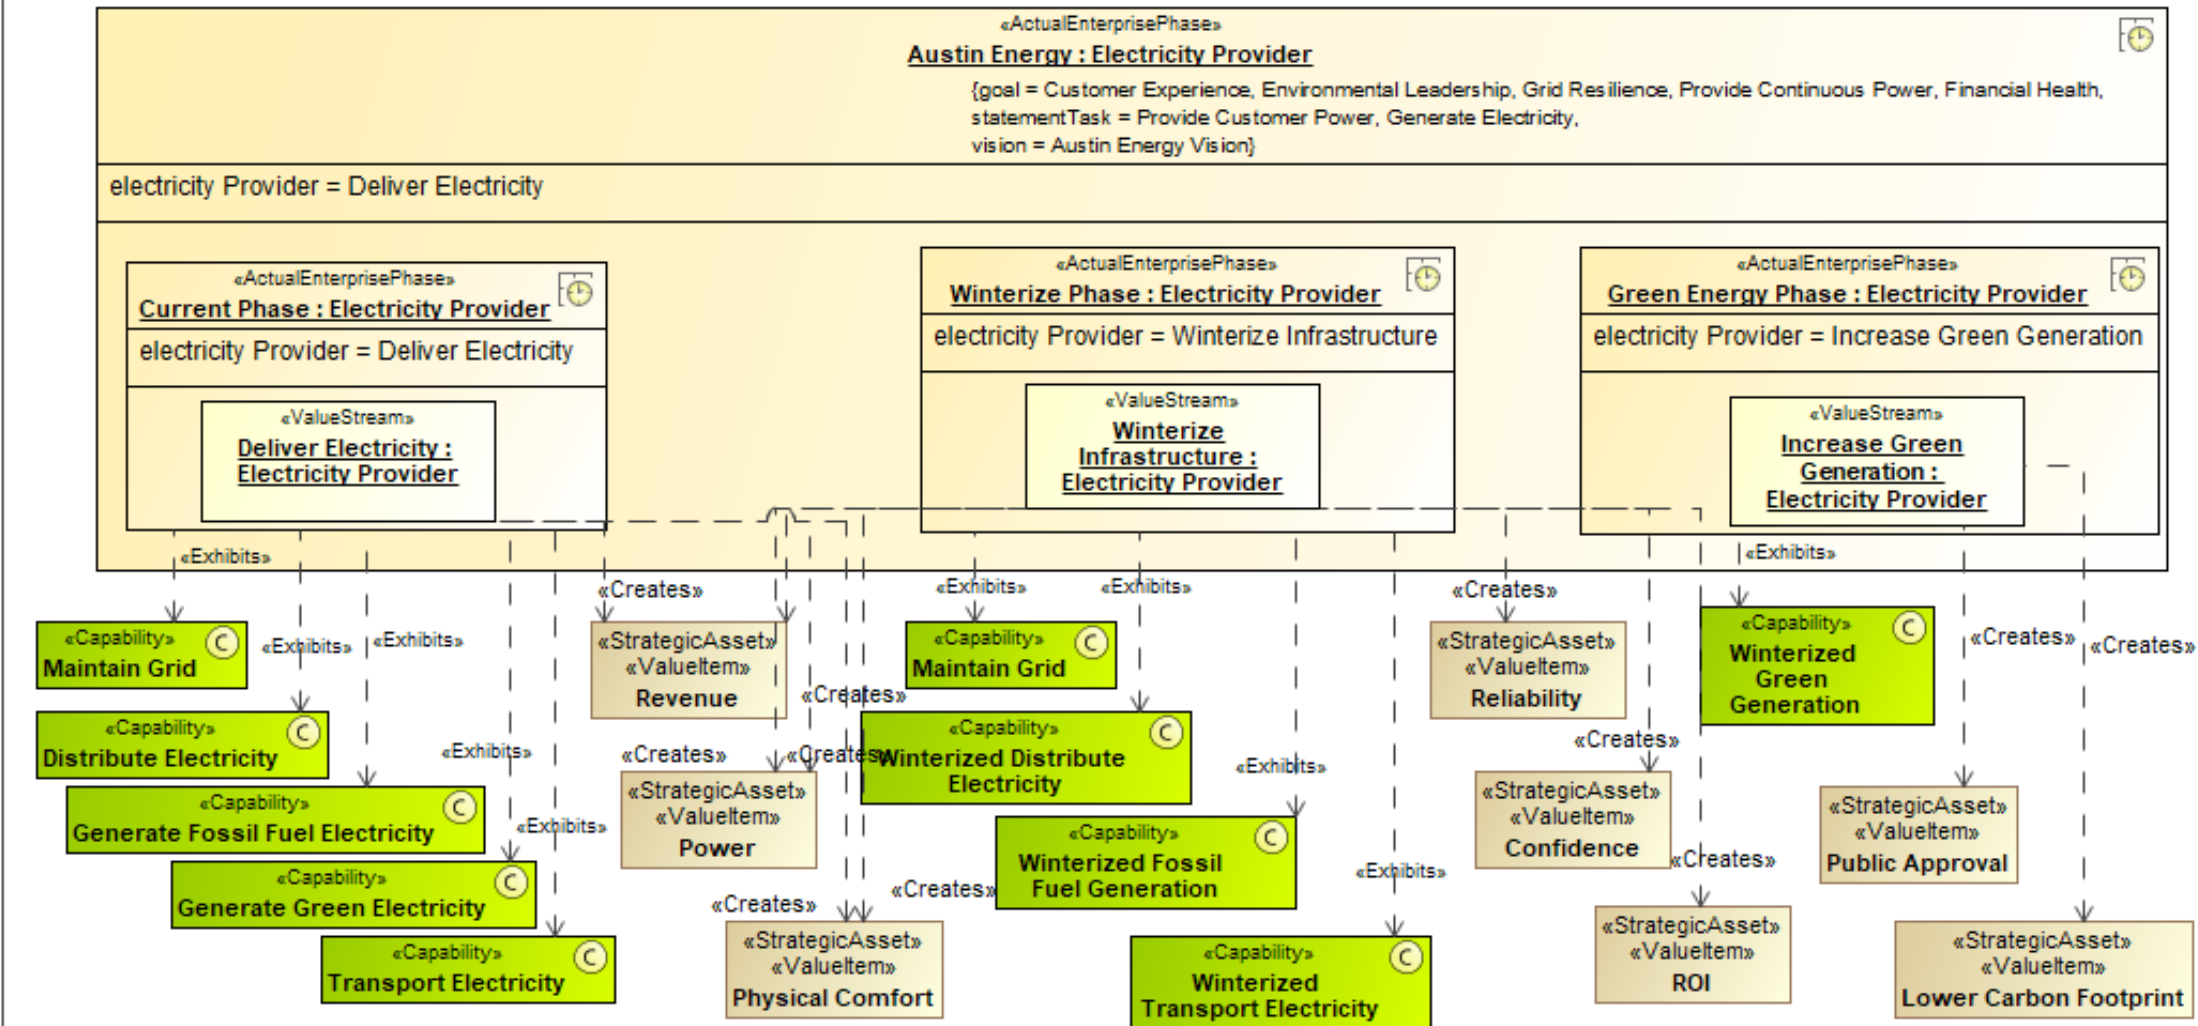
«ActualEnterprisePhase»
Austin Energy : Electricity Provider
{goal = Customer Experience, Environmental Leadership, Grid Resilience, Provide Continuous Power, Financial Health, statementTask = Provide Customer Power, Generate Electricity, vision = Austin Energy Vision}

electricity Provider = Deliver Electricity

«ActualEnterprisePhase»
Current Phase : Electricity Provider
electricity Provider = Deliver Electricity
«ValueStream»
Deliver Electricity : Electricity Provider

«ActualEnterprisePhase»
Winterize Phase : Electricity Provider
electricity Provider = Winterize Infrastructure
«ValueStream»
Winterize Infrastructure : Electricity Provider

«ActualEnterprisePhase»
Green Energy Phase : Electricity Provider
electricity Provider = Increase Green Generation
«ValueStream»
Increase Green Generation : Electricity Provider

«Exhibits»
«Exhibits»
«Exhibits»
«Exhibits»
«Exhibits»
«Creates»
«Exhibits»
«Exhibits»
«Creates»
«Exhibits»
«Creates»
«Creates»
«Creates»
«Creates»
«Creates»
«Exhibits»
«Creates»
«Exhibits»
«Creates»
«Creates»
«Creates»

«Capability» Maintain Grid
«Capability» Distribute Electricity
«Capability» Generate Fossil Fuel Electricity
«Capability» Generate Green Electricity
«Capability» Transport Electricity
«StrategicAsset» «ValueItem» Revenue
«StrategicAsset» «ValueItem» Power
«StrategicAsset» «ValueItem» Physical Comfort
«Capability» Maintain Grid
«Capability» Winterized Distribute Electricity
«Capability» Winterized Fossil Fuel Generation
«Capability» Winterized Transport Electricity
«StrategicAsset» «ValueItem» Reliability
«StrategicAsset» «ValueItem» Confidence
«StrategicAsset» «ValueItem» ROI
«Capability» Winterized Green Generation
«StrategicAsset» «ValueItem» Public Approval
«StrategicAsset» «ValueItem» Lower Carbon Footprint